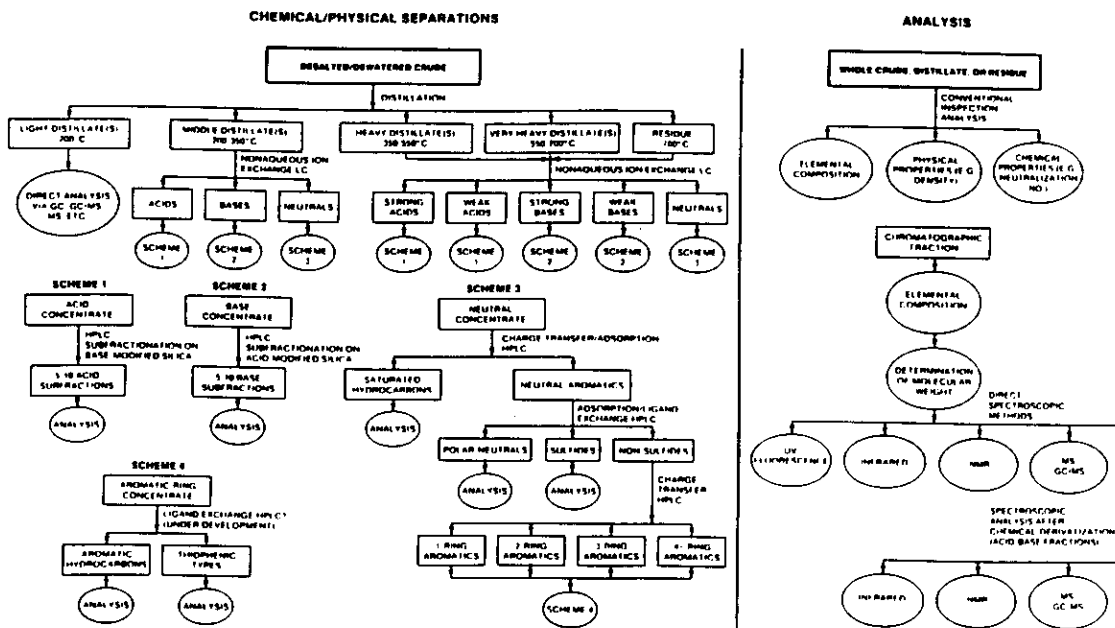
CHEMICAL/PHYSICAL SEPARATIONS

ANALYSIS

DESALTED/DEWATERED CRUDE

DISTILLATION

LIGHT DISTILLATE(S) 200°C

MIDDLE DISTILLATE(S) 200-350°C

HEAVY DISTILLATE(S) 350-550°C

VERY HEAVY DISTILLATE(S) 550-700°C

RESIDUE 700°C

NONAQUEOUS ION EXCHANGE LC

DIRECT ANALYSIS VIA GC, GC-MS, MS, ETC.

ACIDS

BASES

NEUTRALS

SCHEME 1

SCHEME 2

SCHEME 3

NONAQUEOUS ION EXCHANGE LC

STRONG ACIDS

WEAK ACIDS

STRONG BASES

WEAK BASES

NEUTRALS

SCHEME 1

SCHEME 1

SCHEME 2

SCHEME 2

SCHEME 3

SCHEME 1

ACID CONCENTRATE

HPLC SUBFRACTIONATION ON BASE MODIFIED SILICA

5-10 ACID SUBFRACTIONS

ANALYSIS

SCHEME 2

BASE CONCENTRATE

HPLC SUBFRACTIONATION ON ACID MODIFIED SILICA

5-10 BASE SUBFRACTIONS

ANALYSIS

SCHEME 3

NEUTRAL CONCENTRATE

CHARGE TRANSFER/ADSORPTION HPLC

SATURATED HYDROCARBONS

NEUTRAL AROMATICS

ANALYSIS

ADSORPTION/LIGAND EXCHANGE HPLC

POLAR NEUTRALS

SULFIDES

NON-SULFIDES

ANALYSIS

ANALYSIS

CHARGE TRANSFER HPLC

1-RING AROMATICS

2-RING AROMATICS

3-RING AROMATICS

4+-RING AROMATICS

SCHEME 4

SCHEME 4

AROMATIC RING CONCENTRATE

LIGAND EXCHANGE HPLC? (UNDER DEVELOPMENT)

AROMATIC HYDROCARBONS

THIOPHENIC TYPES

ANALYSIS

ANALYSIS

WHOLE CRUDE, DISTILLATE, OR RESIDUE

CONVENTIONAL INSPECTION ANALYSIS

ELEMENTAL COMPOSITION

PHYSICAL PROPERTIES (E.G. DENSITY)

CHEMICAL PROPERTIES (E.G. NEUTRALIZATION NO.)

CHROMATOGRAPHIC FRACTION

ELEMENTAL COMPOSITION

DETERMINATION OF MOLECULAR WEIGHT

DIRECT SPECTROSCOPIC METHODS

UV FLUORESCENCE

INFRARED

NMR

MS GC-MS

SPECTROSCOPIC ANALYSIS AFTER CHEMICAL DERIVATIZATION (ACID-BASE FRACTIONS)

INFRARED

NMR

MS GC-MS